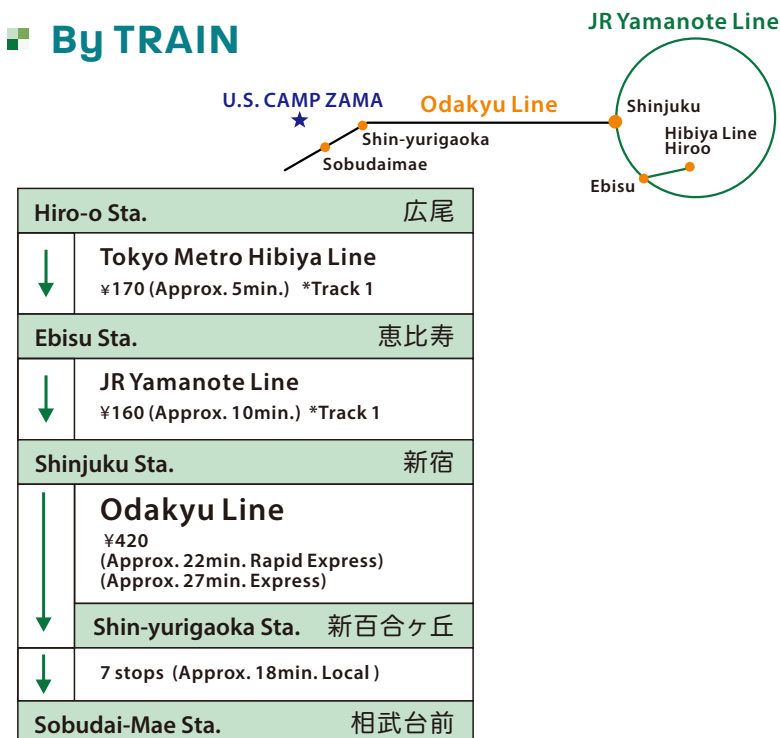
By TRAIN

JR Yamanote Line

U.S. CAMP ZAMA

Odakyu Line

Shinjuku

Shin-yurigaoka

Hibiya Line
Hiroo

Sobudaimae

Ebisu

| Hiro-o Sta. | 広尾 |
|---|---|
| Tokyo Metro Hibiya Line ¥170 (Approx. 5min.) *Track 1 | |
| Ebisu Sta. | 恵比寿 |
| JR Yamanote Line ¥160 (Approx. 10min.) *Track 1 | |
| Shinjuku Sta. | 新宿 |
| Odakyu Line ¥420 (Approx. 22min. Rapid Express) (Approx. 27min. Express) | |
| Shin-yurigaoka Sta. | 新百合ヶ丘 |
| 7 stops (Approx. 18min. Local ) | |
| Sobudai-Mae Sta. | 相武台前 |